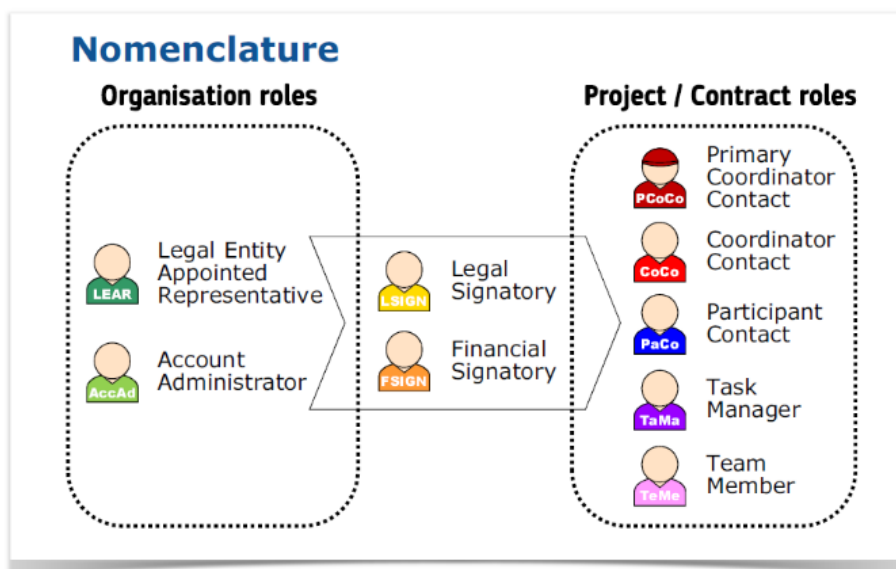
Nomenclature

Organisation roles

LEAR Legal Entity Appointed Representative

AccAd Account Administrator

LSIGN Legal Signatory

FSIGN Financial Signatory

Project / Contract roles

PCoCo Primary Coordinator Contact

CoCo Coordinator Contact

PaCo Participant Contact

TaMa Task Manager

TeMe Team Member